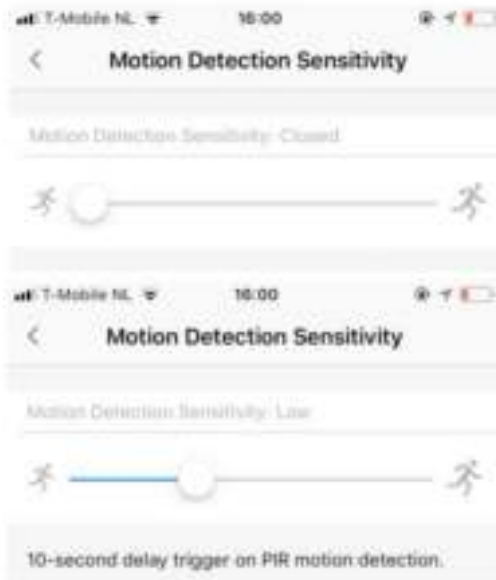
T-Mobile NL 16:00

<

Motion Detection Sensitivity

Motion Detection Sensitivity: Closed

T-Mobile NL 16:00

<

Motion Detection Sensitivity

Motion Detection Sensitivity: Low

10-second delay trigger on PIR motion detection.